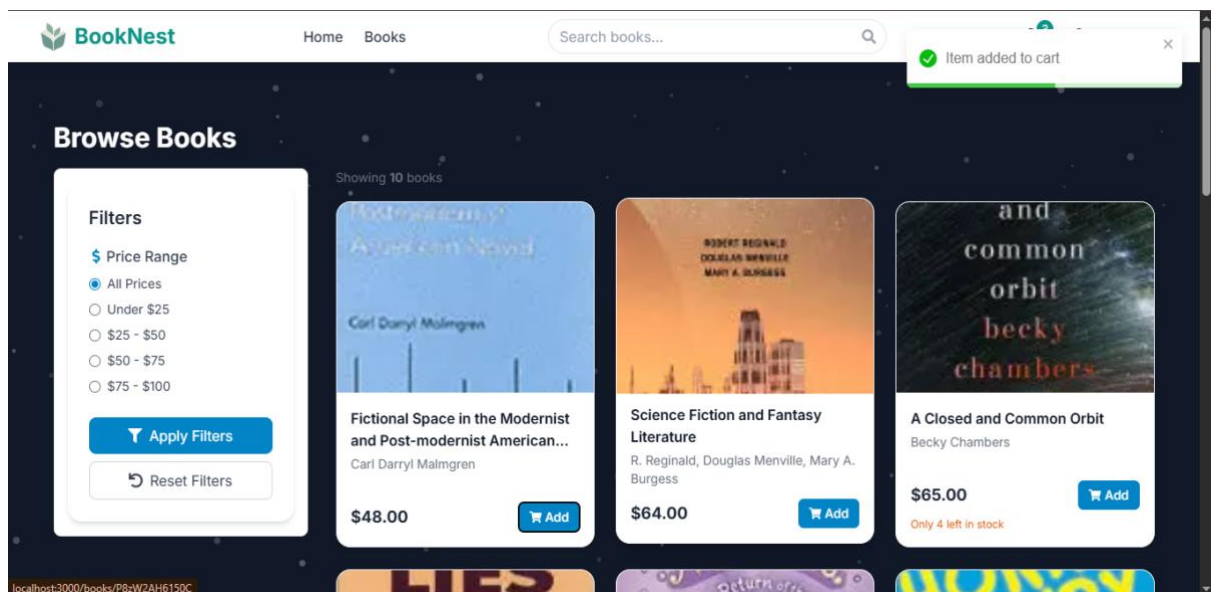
BookNest

Home Books

Search books...

Item added to cart

×

Browse Books

Showing 10 books

Filters

$ Price Range

All Prices

Under $25

$25 - $50

$50 - $75

$75 - $100

Apply Filters

Reset Filters

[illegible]

Carl Darryl Malmgren

Fictional Space in the Modernist and Post-modernist American...

Carl Darryl Malmgren

$48.00

Add

ROBERT REGINALD
DOUGLAS MENVILLE
MARY A. BURGESS

Science Fiction and Fantasy Literature

R. Reginald, Douglas Menville, Mary A. Burgess

$64.00

Add

and
common
orbit
becky
chambers

A Closed and Common Orbit

Becky Chambers

$65.00

Add

Only 4 left in stock

localhost:3000/books/P8zW2AH6150C